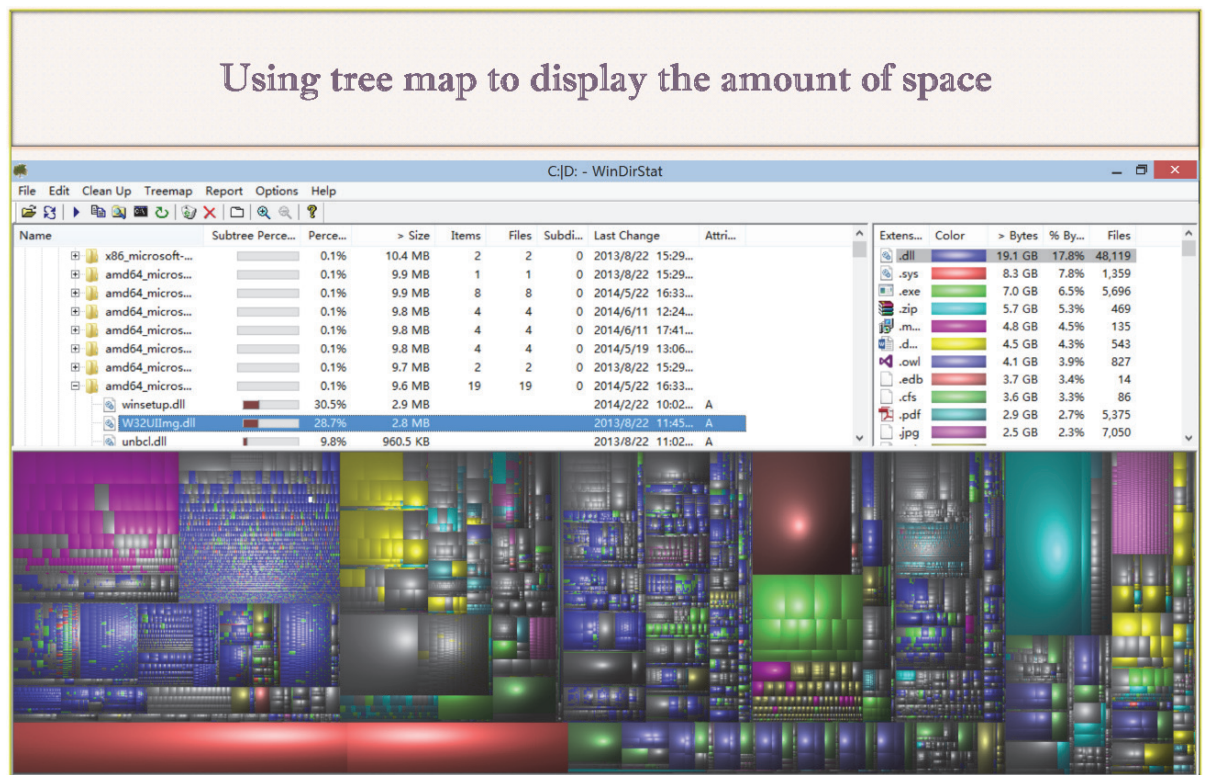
Using tree map to display the amount of space

C:|D: - WinDirStat

File Edit Clean Up Treemap Report Options Help

| Name | Subtree Perce... | Perce... | > Size | Items | Files | Subdi... | Last Change | Attri... |
|---|---|---|---|---|---|---|---|---|
| x86_microsoft-... | | 0.1% | 10.4 MB | 2 | 2 | 0 | 2013/8/22 15:29... | |
| amd64_micros... | | 0.1% | 9.9 MB | 1 | 1 | 0 | 2013/8/22 15:29... | |
| amd64_micros... | | 0.1% | 9.9 MB | 8 | 8 | 0 | 2014/5/22 16:33... | |
| amd64_micros... | | 0.1% | 9.8 MB | 4 | 4 | 0 | 2014/6/11 12:24... | |
| amd64_micros... | | 0.1% | 9.8 MB | 4 | 4 | 0 | 2014/6/11 17:41... | |
| amd64_micros... | | 0.1% | 9.8 MB | 4 | 4 | 0 | 2014/5/19 13:06... | |
| amd64_micros... | | 0.1% | 9.7 MB | 2 | 2 | 0 | 2013/8/22 15:29... | |
| amd64_micros... | | 0.1% | 9.6 MB | 19 | 19 | 0 | 2014/5/22 16:33... | |
| winsetup.dll | | 30.5% | 2.9 MB | | | | 2014/2/22 10:02... | A |
| W32UIImg.dll | | 28.7% | 2.8 MB | | | | 2013/8/22 11:45... | A |
| unbcl.dll | | 9.8% | 960.5 KB | | | | 2013/8/22 11:02... | A |

| Extens... | Color | > Bytes | % By... | Files |
|---|---|---|---|---|
| .dll | | 19.1 GB | 17.8% | 48,119 |
| .sys | | 8.3 GB | 7.8% | 1,359 |
| .exe | | 7.0 GB | 6.5% | 5,696 |
| .zip | | 5.7 GB | 5.3% | 469 |
| .m... | | 4.8 GB | 4.5% | 135 |
| .d... | | 4.5 GB | 4.3% | 543 |
| .owl | | 4.1 GB | 3.9% | 827 |
| .edb | | 3.7 GB | 3.4% | 14 |
| .cfs | | 3.6 GB | 3.3% | 86 |
| .pdf | | 2.9 GB | 2.7% | 5,375 |
| .jpg | | 2.5 GB | 2.3% | 7,050 |